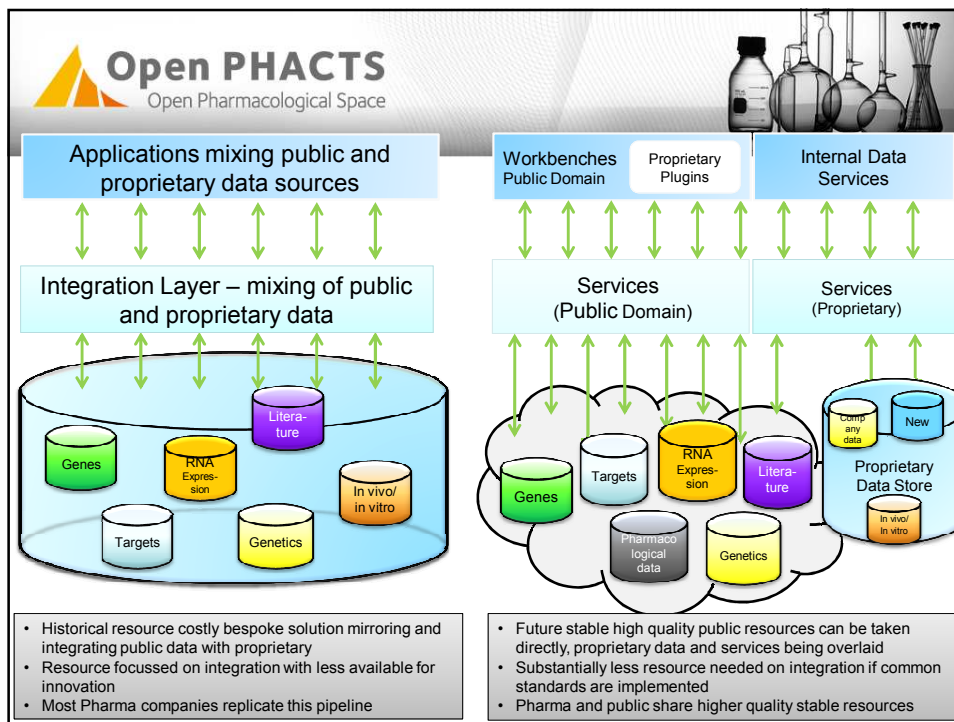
Open PHACTS
Open Pharmacological Space

Applications mixing public and proprietary data sources

Integration Layer – mixing of public and proprietary data

Literature

Genes

RNA Expression

In vivo/ in vitro

Targets

Genetics

Workbenches Public Domain

Proprietary Plugins

Internal Data Services

Services (Public Domain)

Services (Proprietary)

Company data

New

Proprietary Data Store

In vivo/ In vitro

Genes

Targets

RNA Expression

Literature

Pharmacological data

Genetics

• Historical resource costly bespoke solution mirroring and integrating public data with proprietary
• Resource focussed on integration with less available for innovation
• Most Pharma companies replicate this pipeline

• Future stable high quality public resources can be taken directly, proprietary data and services being overlaid
• Substantially less resource needed on integration if common standards are implemented
• Pharma and public share higher quality stable resources